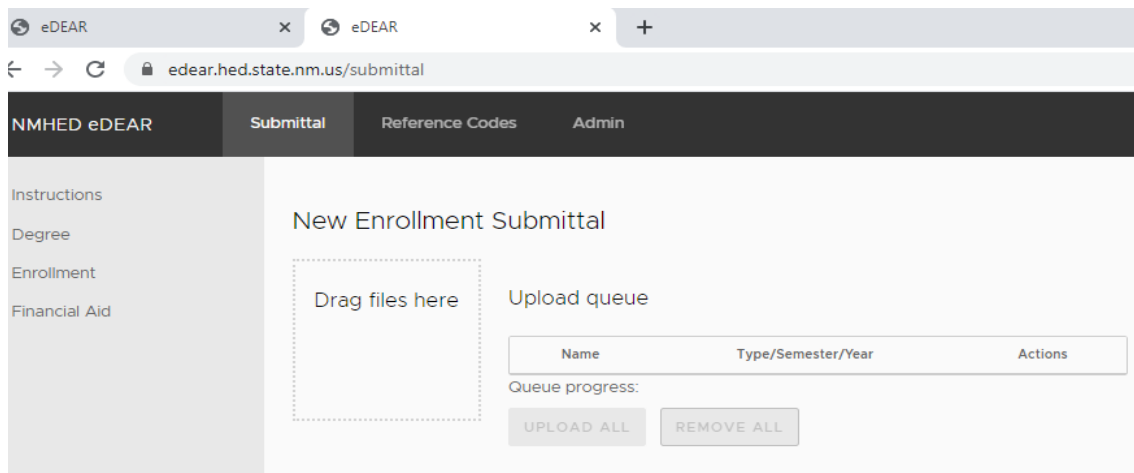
eDEAR ×
eDEAR ×
+

edear.hed.state.nm.us/submittal

NMHED eDEAR
Submittal
Reference Codes
Admin

Instructions
Degree
Enrollment
Financial Aid

New Enrollment Submittal

Drag files here

Upload queue

| Name | Type/Semester/Year | Actions |
|---|---|---|

Queue progress:

UPLOAD ALL
REMOVE ALL